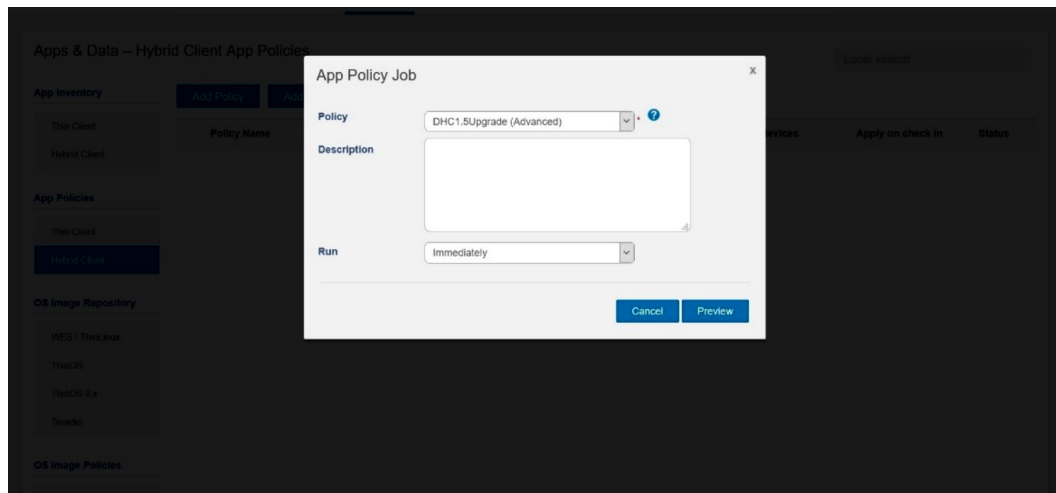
Apps & Data – Hybrid Client App Policies

Local search

App Inventory

Thin Client

Hybrid Client

App Policies

Thin Client

Hybrid Client

OS Image Repository

WES / ThinLinux

ThinOS

ThinOS 9.x

Teradici

OS Image Policies

Add Policy

Ad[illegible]

Policy Name

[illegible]evices

Apply on check in

Status

App Policy Job

x

Policy

DHC1.5Upgrade (Advanced)

*

?

Description

Run

Immediately

Cancel

Preview